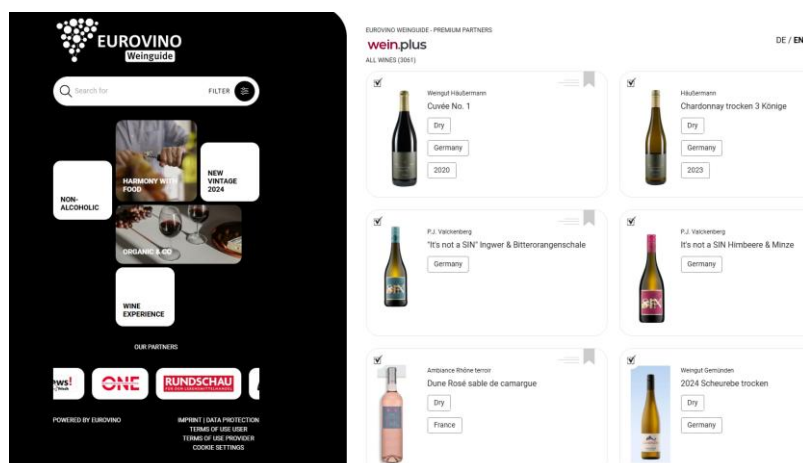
EUROVINO
Weinguide

Search for
FILTER

NON-ALCOHOLIC
HARMONY WITH FOOD
NEW VINTAGE 2024
ORGANIC & CO
WINE EXPERIENCE

OUR PARTNERS

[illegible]ws!
ONE
RUNDSCHAU

POWERED BY EUROVINO
IMPRINT | DATA PROTECTION
TERMS OF USE USER
TERMS OF USE PROVIDER
COOKIE SETTINGS

EUROVINO WEINGUIDE - PREMIUM PARTNERS
wein.plus
ALL WINES (3061)

DE / EN

Weingut Häußermann
Cuvée No. 1
Dry
Germany
2020

Häußermann
Chardonnay trocken 3 Könige
Dry
Germany
2023

P.J. Valckenberg
"It's not a SIN" Ingwer & Bitterorangenschale
Germany

P.J. Valckenberg
It's not a SIN Himbeere & Minze
Germany

Ambiance Rhône terroir
Dune Rosé sable de camargue
Dry
France

Weingut Gemünden
2024 Scheurebe trocken
Dry
Germany